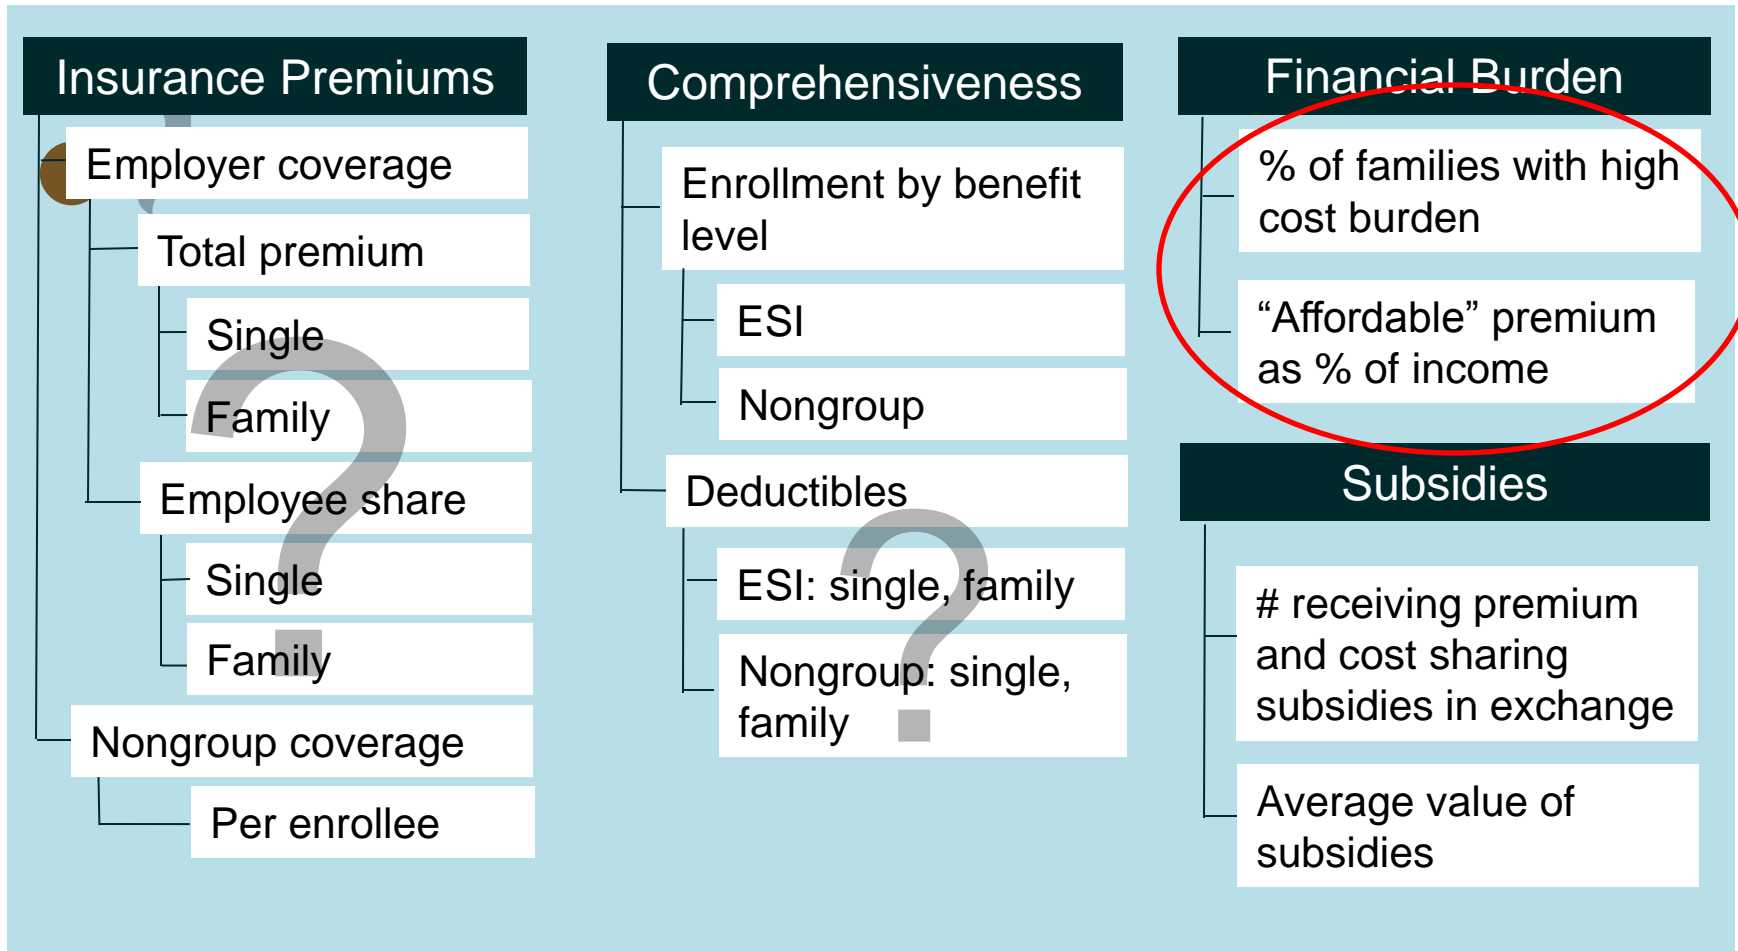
Insurance Premiums

Employer coverage

Total premium

Single

Family

Employee share

Single

Family

Nongroup coverage

Per enrollee

Comprehensiveness

Enrollment by benefit level

ESI

Nongroup

Deductibles

ESI: single, family

Nongroup: single, family

Financial Burden

% of families with high cost burden

“Affordable” premium as % of income

Subsidies

# receiving premium and cost sharing subsidies in exchange

Average value of subsidies